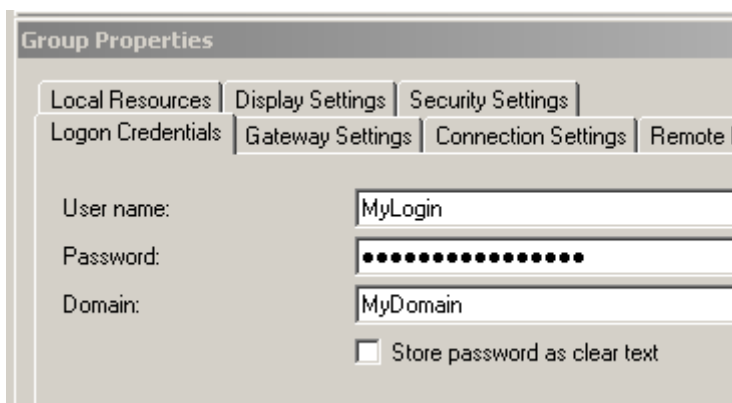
Group Properties

Local Resources | Display Settings | Security Settings

Logon Credentials | Gateway Settings | Connection Settings | Remote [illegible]

User name: MyLogin

Password: ●●●●●●●●●●●●●●●●

Domain: MyDomain

Store password as clear text